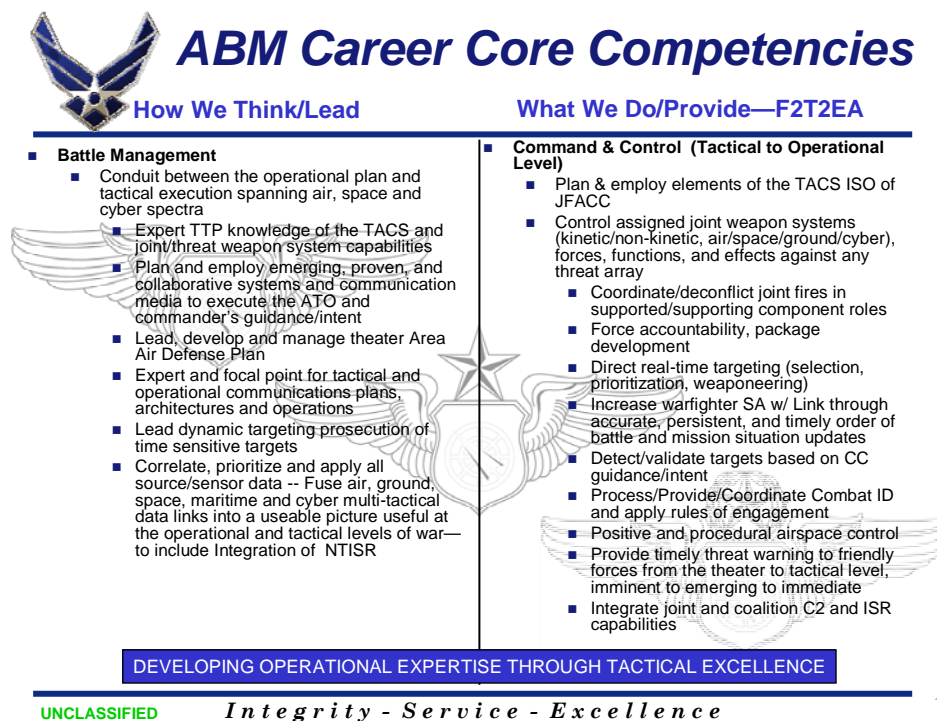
ABM Career Core Competencies

How We Think/Lead

What We Do/Provide—F2T2EA

- Battle Management
  - Conduit between the operational plan and tactical execution spanning air, space and cyber spectra
    - Expert TTP knowledge of the TACS and joint/threat weapon system capabilities
    - Plan and employ emerging, proven, and collaborative systems and communication media to execute the ATO and commander's guidance/intent
    - Lead, develop and manage theater Area Air Defense Plan
    - Expert and focal point for tactical and operational communications plans, architectures and operations
    - Lead dynamic targeting prosecution of time sensitive targets
    - Correlate, prioritize and apply all source/sensor data -- Fuse air, ground, space, maritime and cyber multi-tactical data links into a useable picture useful at the operational and tactical levels of war—to include Integration of NTISR

- Command & Control (Tactical to Operational Level)
  - Plan & employ elements of the TACS ISO of JFACC
  - Control assigned joint weapon systems (kinetic/non-kinetic, air/space/ground/cyber), forces, functions, and effects against any threat array
    - Coordinate/deconflict joint fires in supported/supporting component roles
    - Force accountability, package development
    - Direct real-time targeting (selection, prioritization, weaponeering)
    - Increase warfighter SA w/ Link through accurate, persistent, and timely order of battle and mission situation updates
    - Detect/validate targets based on CC guidance/intent
    - Process/Provide/Coordinate Combat ID and apply rules of engagement
    - Positive and procedural airspace control
    - Provide timely threat warning to friendly forces from the theater to tactical level, imminent to emerging to immediate
    - Integrate joint and coalition C2 and ISR capabilities

DEVELOPING OPERATIONAL EXPERTISE THROUGH TACTICAL EXCELLENCE

UNCLASSIFIED

Integrity - Service - Excellence